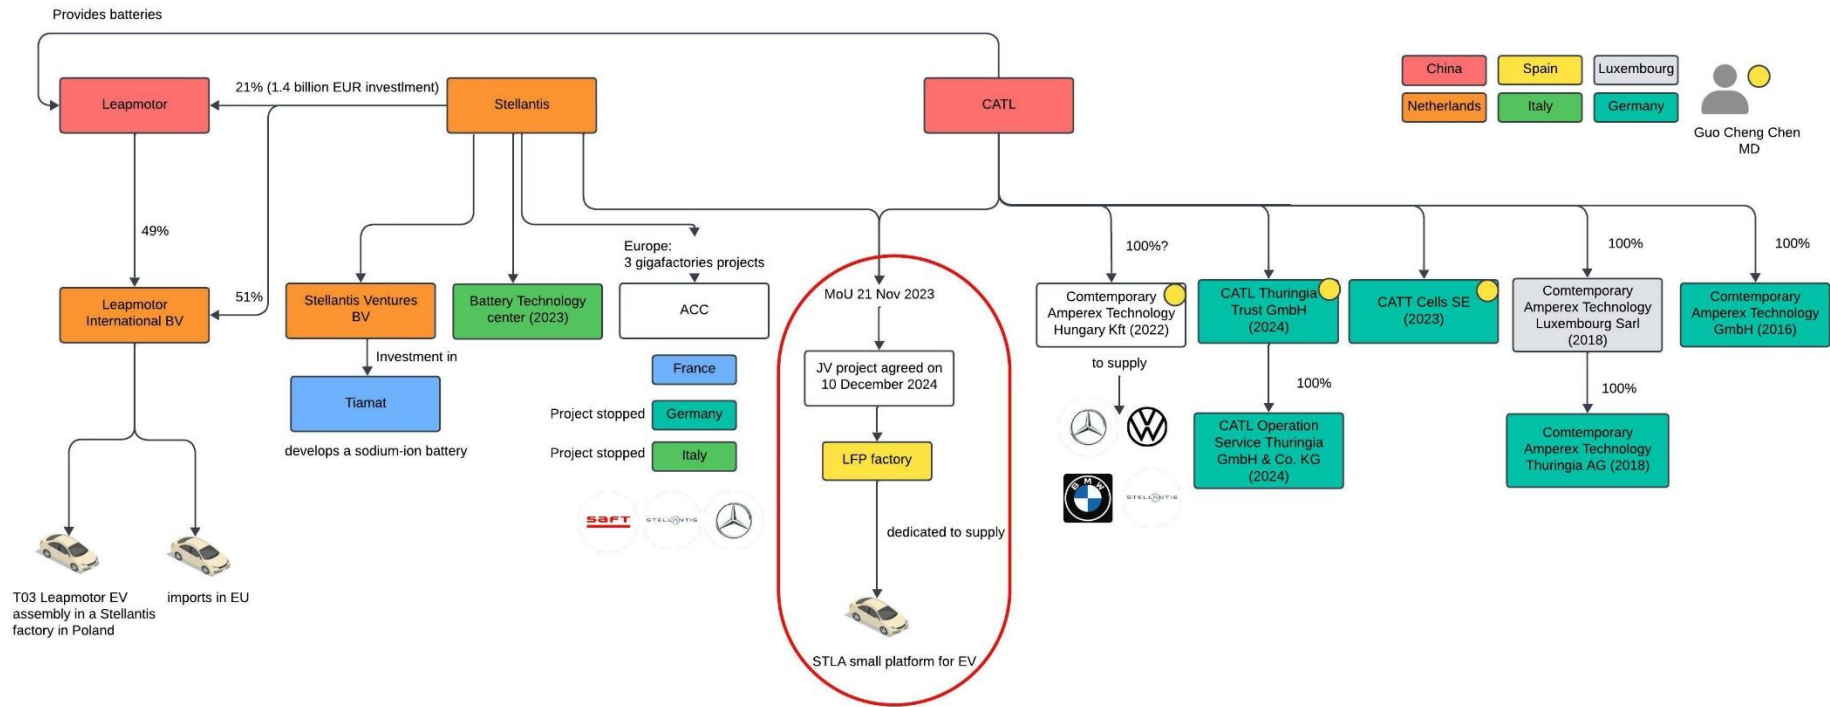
Provides batteries

Leapmotor

21% (1.4 billion EUR investment)

Stellantis

CATL

China | Spain | Luxembourg
Netherlands | Italy | Germany

Guo Cheng Chen MD

49%

51%

Leapmotor International BV

Stellantis Ventures BV

Battery Technology center (2023)

Europe: 3 gigafactories projects

ACC

MoU 21 Nov 2023

100%?

Contemporary Amperex Technology Hungary Kft (2022)

CATL Thuringia Trust GmbH (2024)

CATT Cells SE (2023)

100%

Contemporary Amperex Technology Luxembourg Sarl (2018)

100%

Contemporary Amperex Technology GmbH (2016)

Investment in

Tiamat

develops a sodium-ion battery

France

Project stopped Germany

Project stopped Italy

JV project agreed on 10 December 2024

LFP factory

dedicated to supply

to supply

100%

CATL Operation Service Thuringia GmbH & Co. KG (2024)

100%

Contemporary Amperex Technology Thuringia AG (2018)

SAFT STELLANTIS

BMW STELLANTIS

T03 Leapmotor EV assembly in a Stellantis factory in Poland

imports in EU

STLA small platform for EV